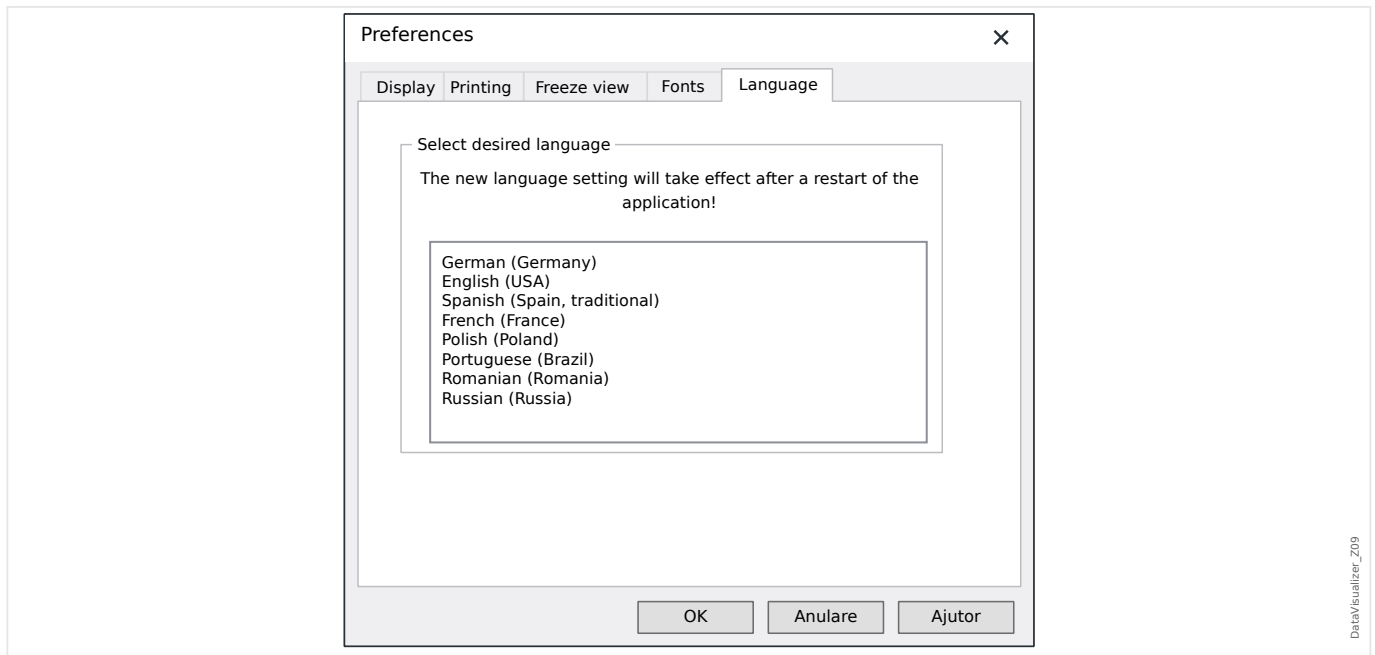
Preferences ×

Display Printing Freeze view Fonts Language

Select desired language

The new language setting will take effect after a restart of the application!

German (Germany)
English (USA)
Spanish (Spain, traditional)
French (France)
Polish (Poland)
Portuguese (Brazil)
Romanian (Romania)
Russian (Russia)

OK Anulare Ajutor

DataVisualizer_Z09